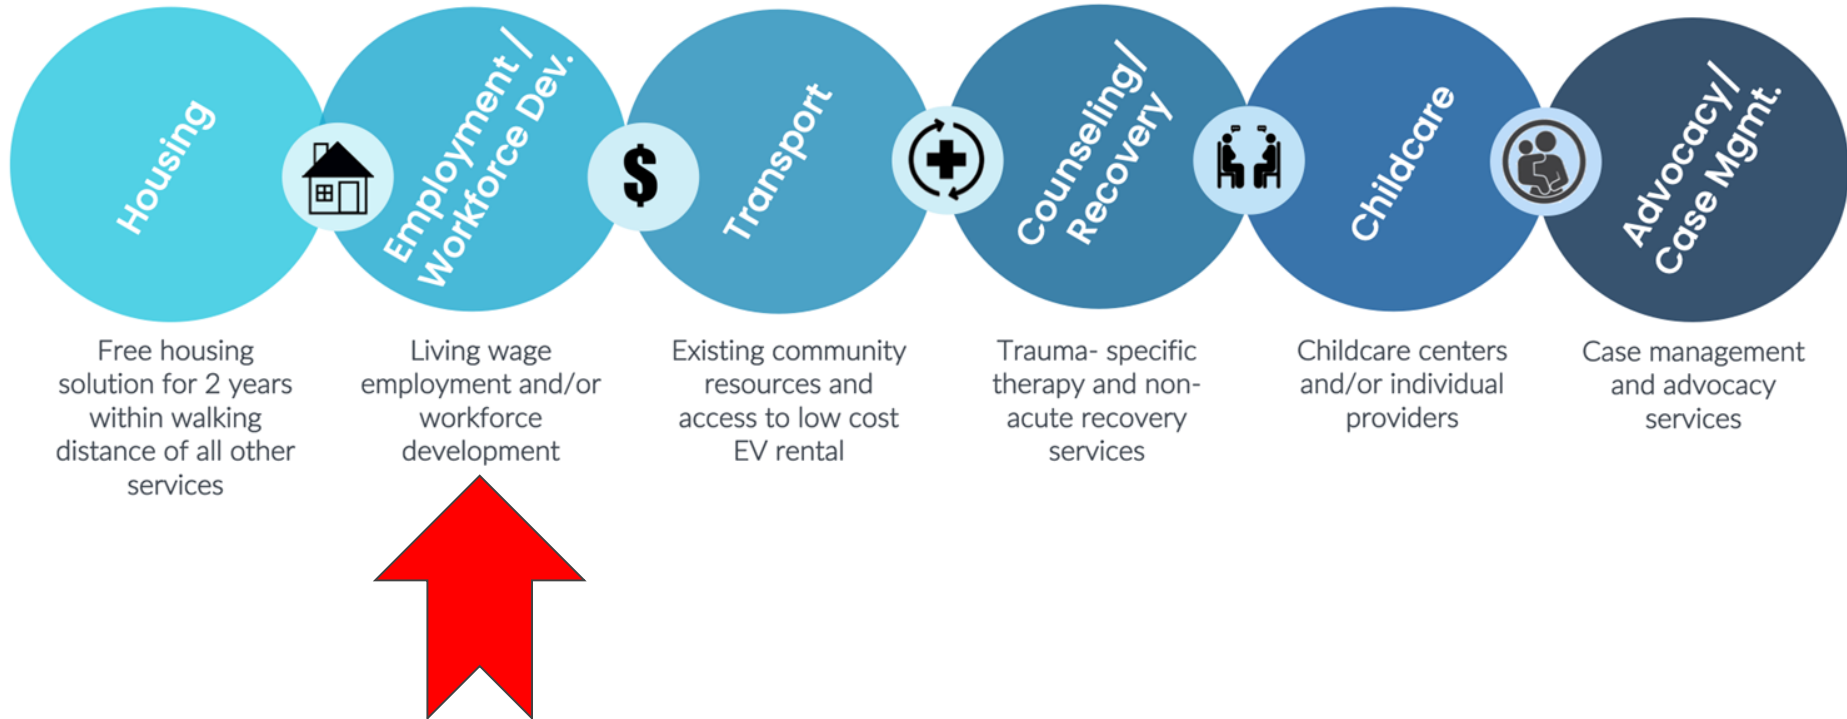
Housing

Employment / Workforce Dev.

Transport

Counseling/ Recovery

Childcare

Advocacy/ Case Mgmt.

Free housing solution for 2 years within walking distance of all other services

Living wage employment and/or workforce development

Existing community resources and access to low cost EV rental

Trauma- specific therapy and non-acute recovery services

Childcare centers and/or individual providers

Case management and advocacy services